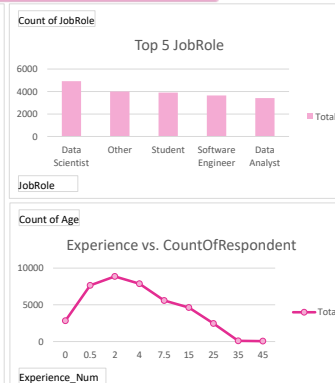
Count of JobRole

Top 5 JobRole

6000
4000
2000
0

Data Scientist
Other
Student
Software Engineer
Data Analyst

Total

JobRole

Count of Age

Experience vs. CountOfRespondent

10000
5000
0

0
0.5
2
4
7.5
15
25
35
45

Tota

Experience_Num